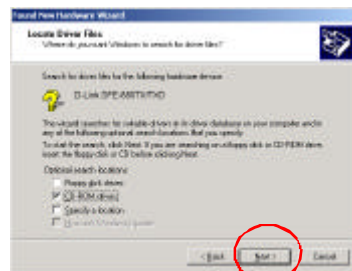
Found New Hardware Wizard

Locate Driver Files
Where do you want Windows to search for driver files?

Search for driver files for the following hardware device:

D-Link DFE-880TX/TXD

The wizard searches for suitable drivers in its driver database on your computer and in any of the following optional search locations that you specify.

To start the search, click Next. If you are searching on a floppy disk or CD-ROM drive, insert the floppy disk or CD before clicking Next.

Optional search locations:
Floppy disk drives
CD-ROM drives
Specify a location
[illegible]

< Back Next > Cancel